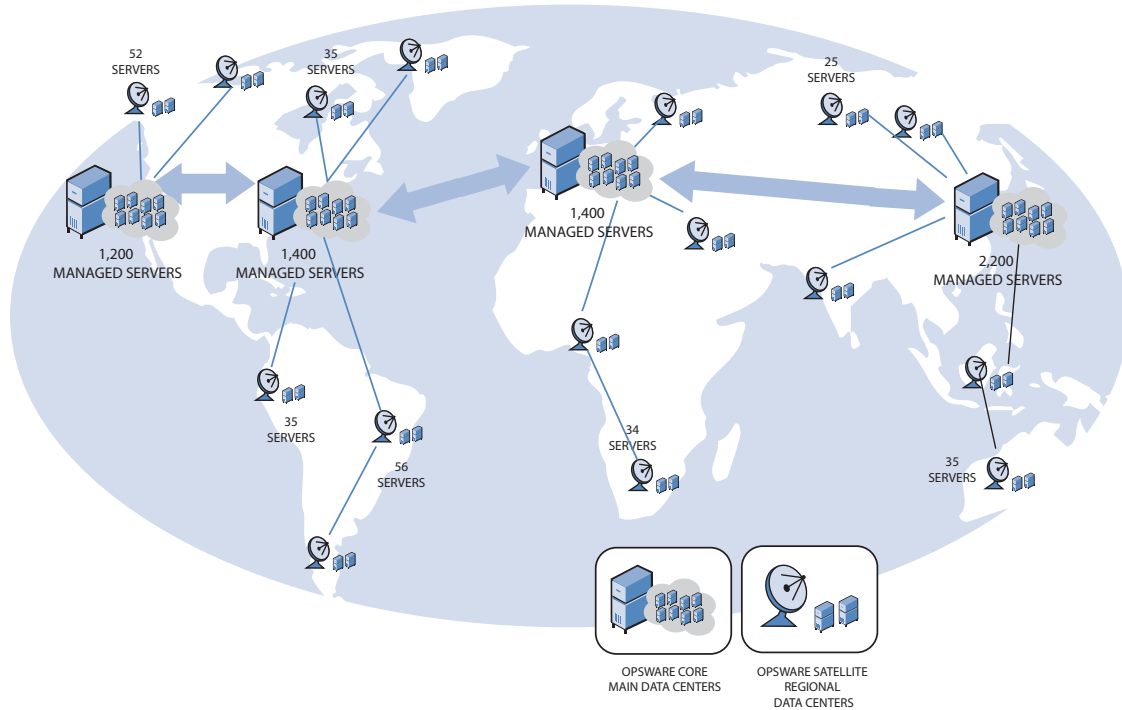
52
SERVERS

35
SERVERS

25
SERVERS

1,200
MANAGED SERVERS

1,400
MANAGED SERVERS

1,400
MANAGED SERVERS

2,200
MANAGED SERVERS

35
SERVERS

56
SERVERS

34
SERVERS

35
SERVERS

OPSWARE CORE
MAIN DATA CENTERS

OPSWARE SATELLITE
REGIONAL
DATA CENTERS